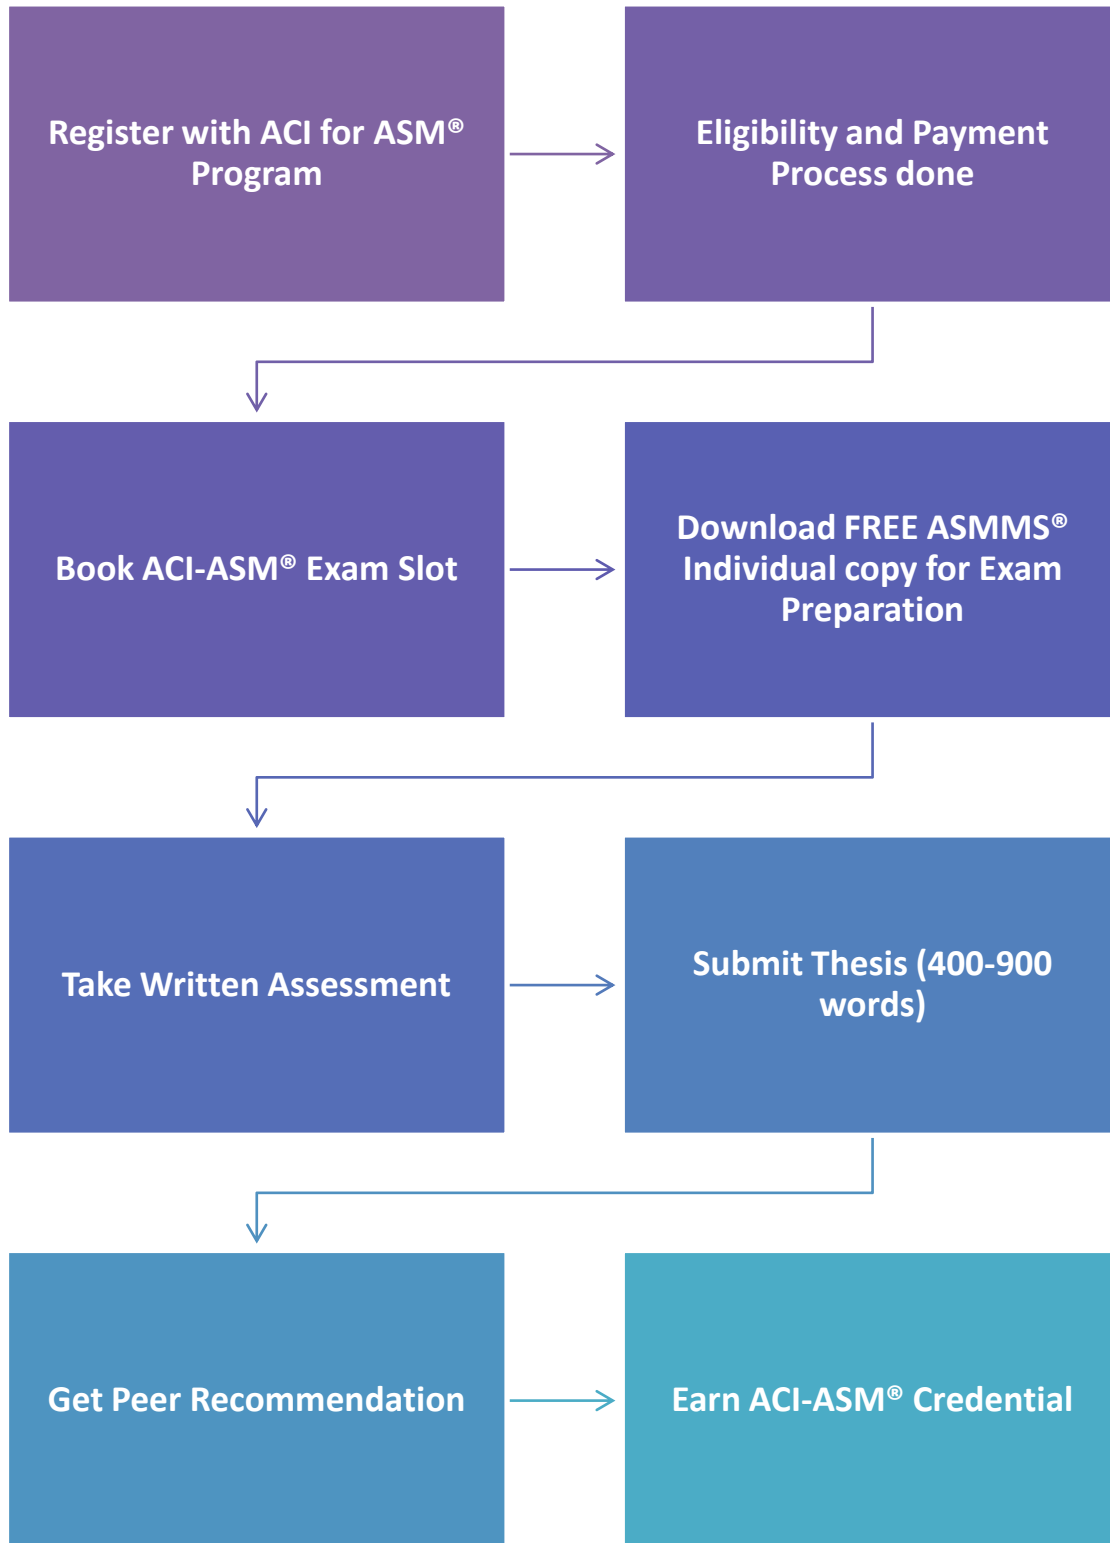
Register with ACI for ASM® Program

Eligibility and Payment Process done

Book ACI-ASM® Exam Slot

Download FREE ASMMS® Individual copy for Exam Preparation

Take Written Assessment

Submit Thesis (400-900 words)

Get Peer Recommendation

Earn ACI-ASM® Credential